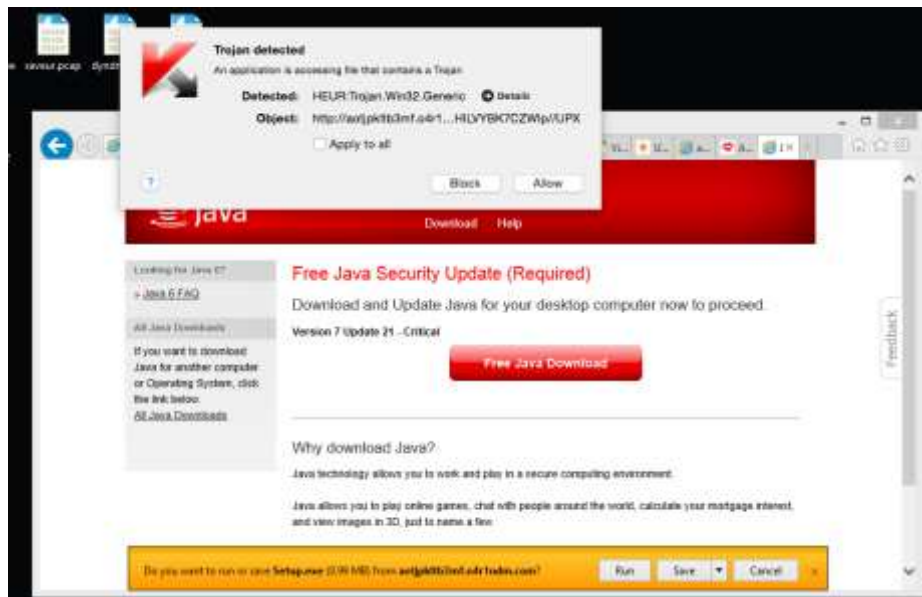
raveur.pcap dyndr

Trojan detected

An application is accessing file that contains a Trojan

Detected: HEUR:Trojan.Win32.Generic Details

Object: http://aetjpkttb3mf.o4r1...HILVY8K7CZWlp/UPX

Apply to all

?

Block Allow

Java

Download Help

Looking for Java 6?

» Java 6 FAQ

All Java Downloads

If you want to download Java for another computer or Operating System, click the link below.
All Java Downloads

Free Java Security Update (Required)

Download and Update Java for your desktop computer now to proceed.

Version 7 Update 21 - Critical

Free Java Download

Why download Java?

Java technology allows you to work and play in a secure computing environment.

Java allows you to play online games, chat with people around the world, calculate your mortgage interest, and view images in 3D, just to name a few.

Feedback

Do you want to run or save Setup.exe (0.99 MB) from aetjpkttb3mf.o4r1sdm.com?

Run Save Cancel